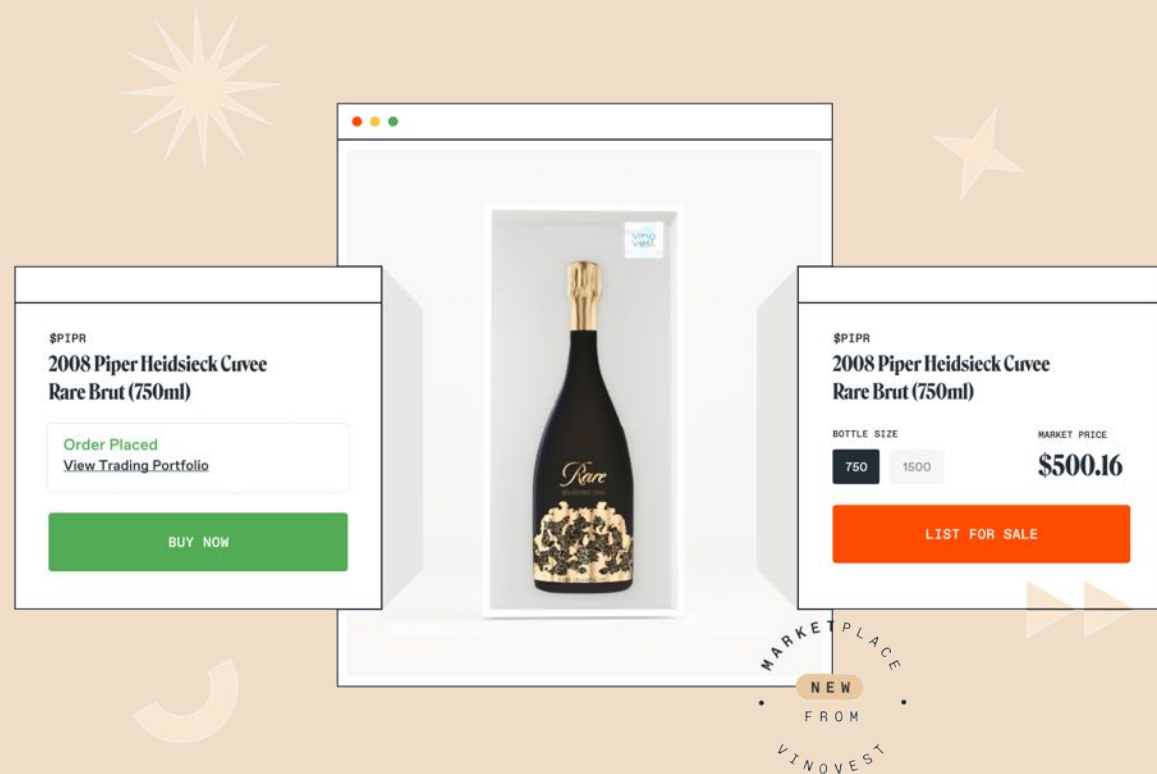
$PIPR
2008 Piper Heidsieck Cuvee Rare Brut (750ml)

Order Placed
View Trading Portfolio

BUY NOW

vino vest

Rare

$PIPR
2008 Piper Heidsieck Cuvee Rare Brut (750ml)

BOTTLE SIZE
750
1500

MARKET PRICE
$500.16

LIST FOR SALE

MARKETPLACE
NEW
FROM
VINOVEST